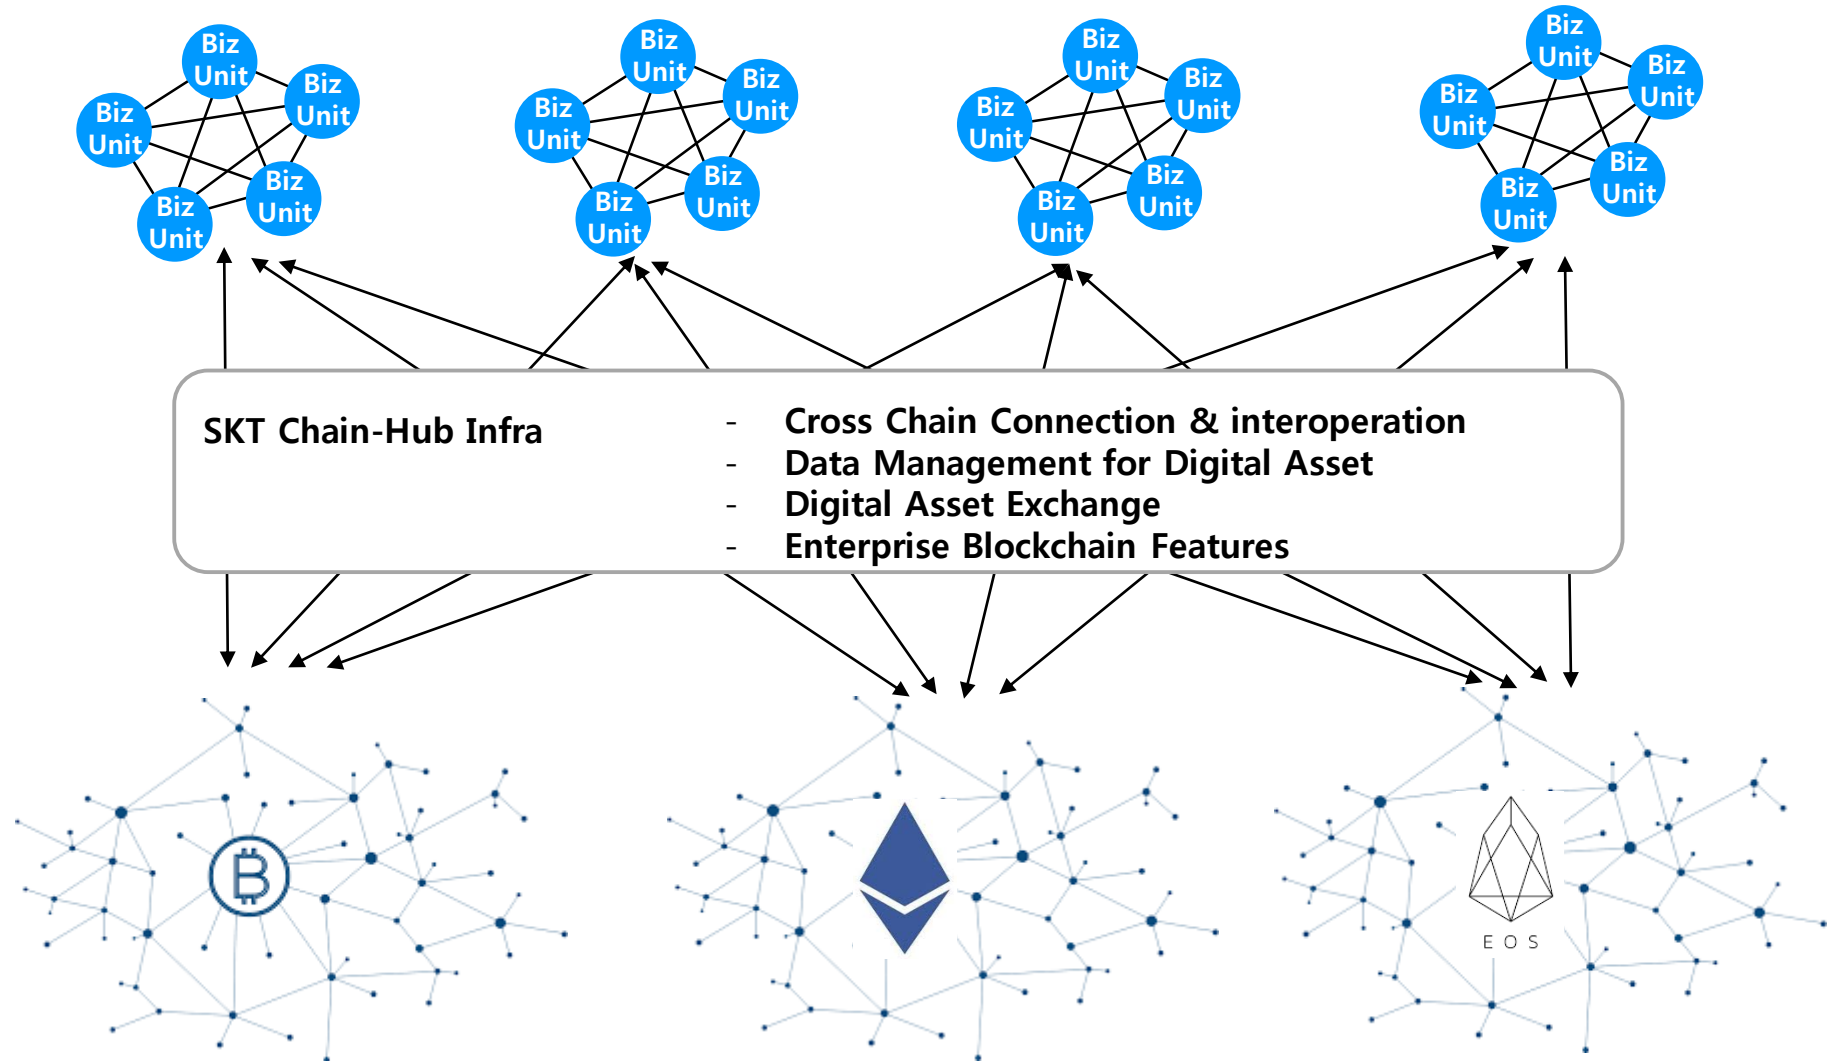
Biz Unit
Biz Unit
Biz Unit
Biz Unit
Biz Unit

Biz Unit
Biz Unit
Biz Unit
Biz Unit
Biz Unit

Biz Unit
Biz Unit
Biz Unit
Biz Unit
Biz Unit

Biz Unit
Biz Unit
Biz Unit
Biz Unit
Biz Unit

SKT Chain-Hub Infra

- Cross Chain Connection & interoperation
- Data Management for Digital Asset
- Digital Asset Exchange
- Enterprise Blockchain Features

EOS